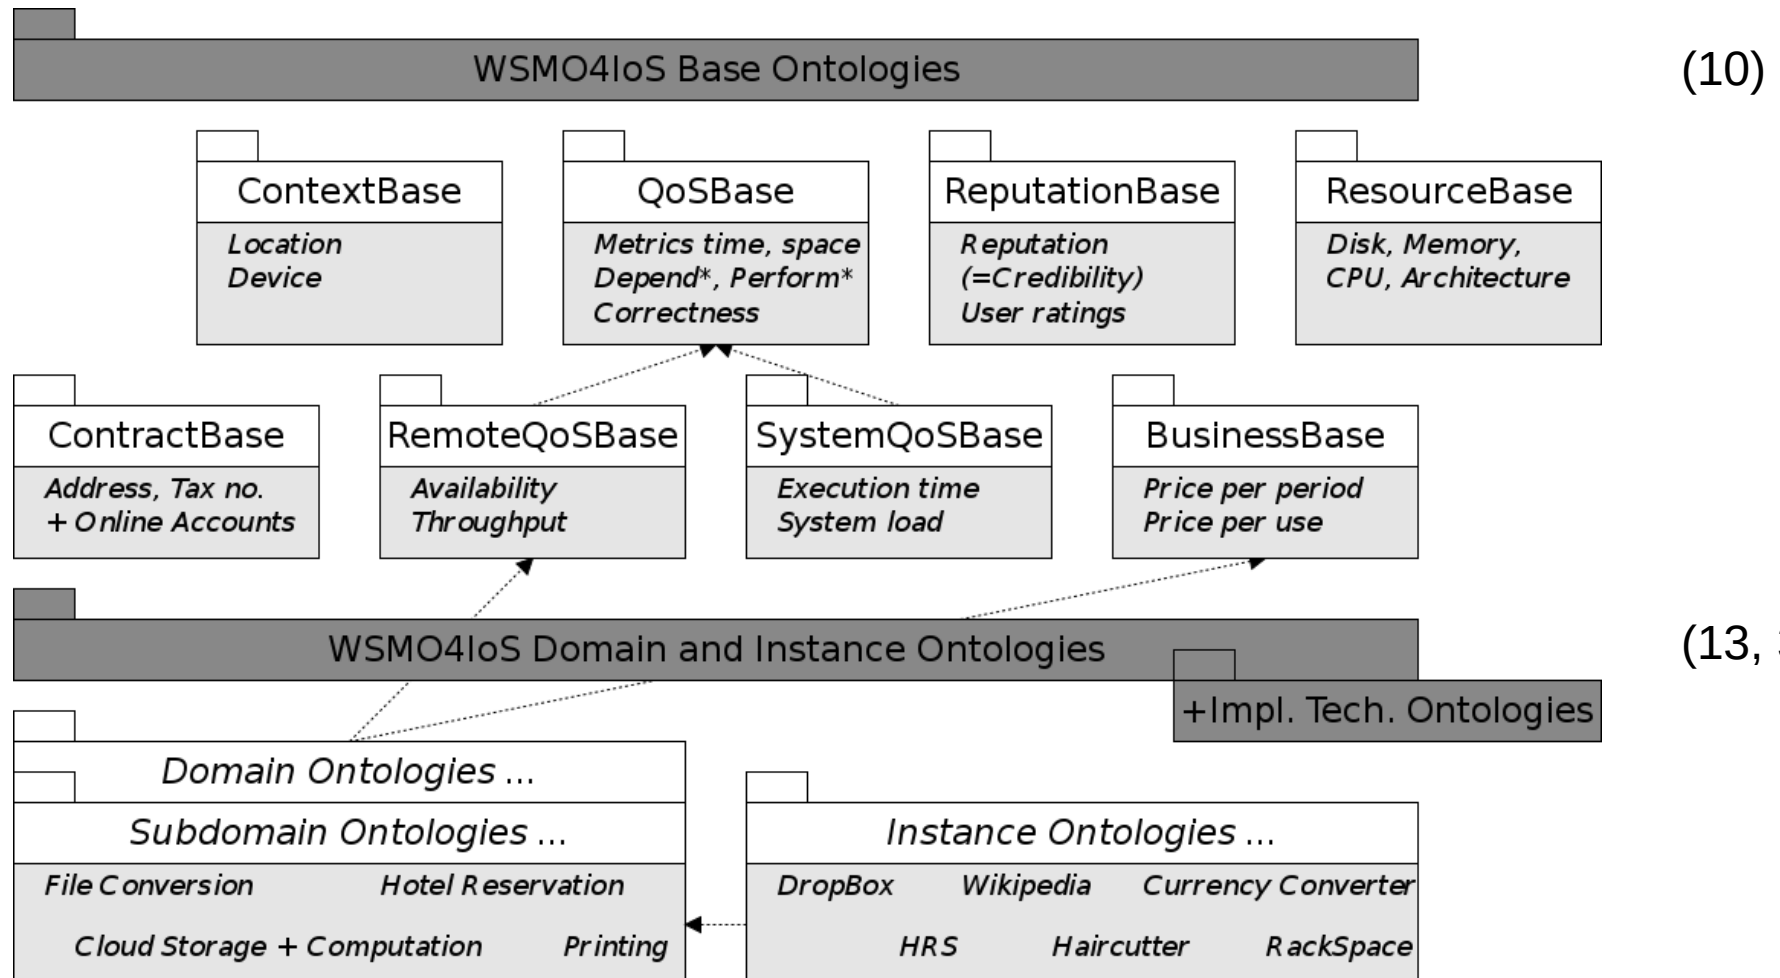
WSMO4IoS Base Ontologies

(10)

ContextBase
Location
Device

QoSBase
Metrics time, space
Depend*, Perform*
Correctness

ReputationBase
Reputation
(=Credibility)
User ratings

ResourceBase
Disk, Memory,
CPU, Architecture

ContractBase
Address, Tax no.
+ Online Accounts

RemoteQoSBase
Availability
Throughput

SystemQoSBase
Execution time
System load

BusinessBase
Price per period
Price per use

WSMO4IoS Domain and Instance Ontologies

(13, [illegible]

+Impl. Tech. Ontologies

Domain Ontologies ...

Subdomain Ontologies ...
File Conversion
Hotel Reservation
Cloud Storage + Computation
Printing

Instance Ontologies ...
DropBox
Wikipedia
Currency Converter
HRS
Haircutter
RackSpace